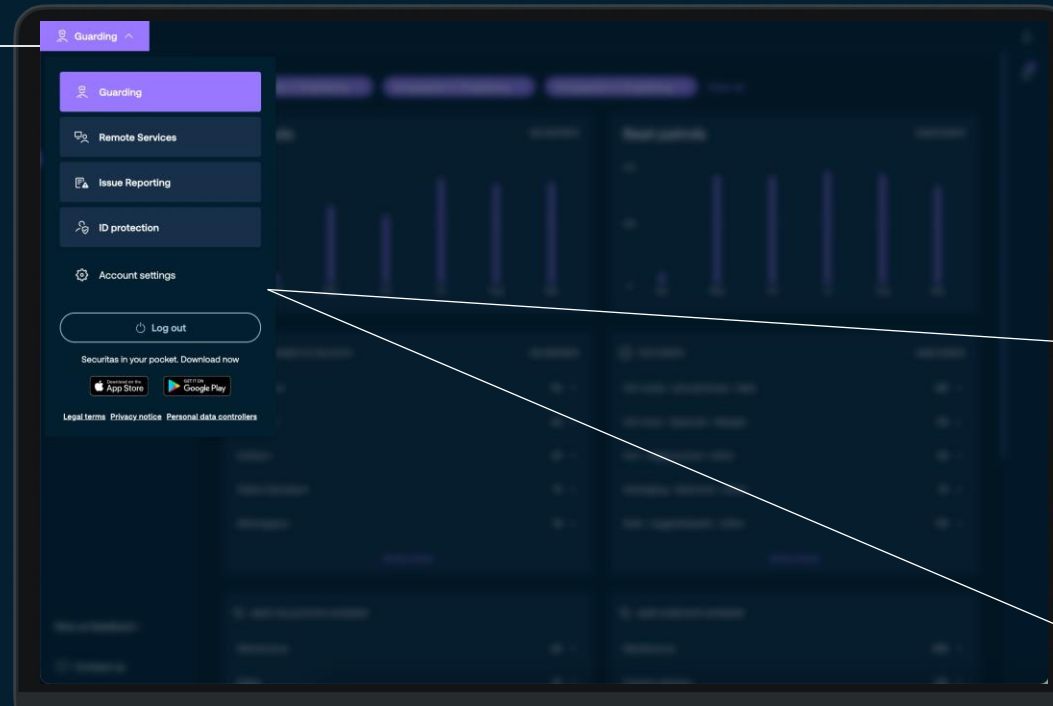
Guarding

Guarding

Remote Services

Issue Reporting

ID protection

Account settings

Log out

Securitas in your pocket. Download now

Download on the App Store

GET IT ON Google Play

Legal terms Privacy notice Personal data controllers